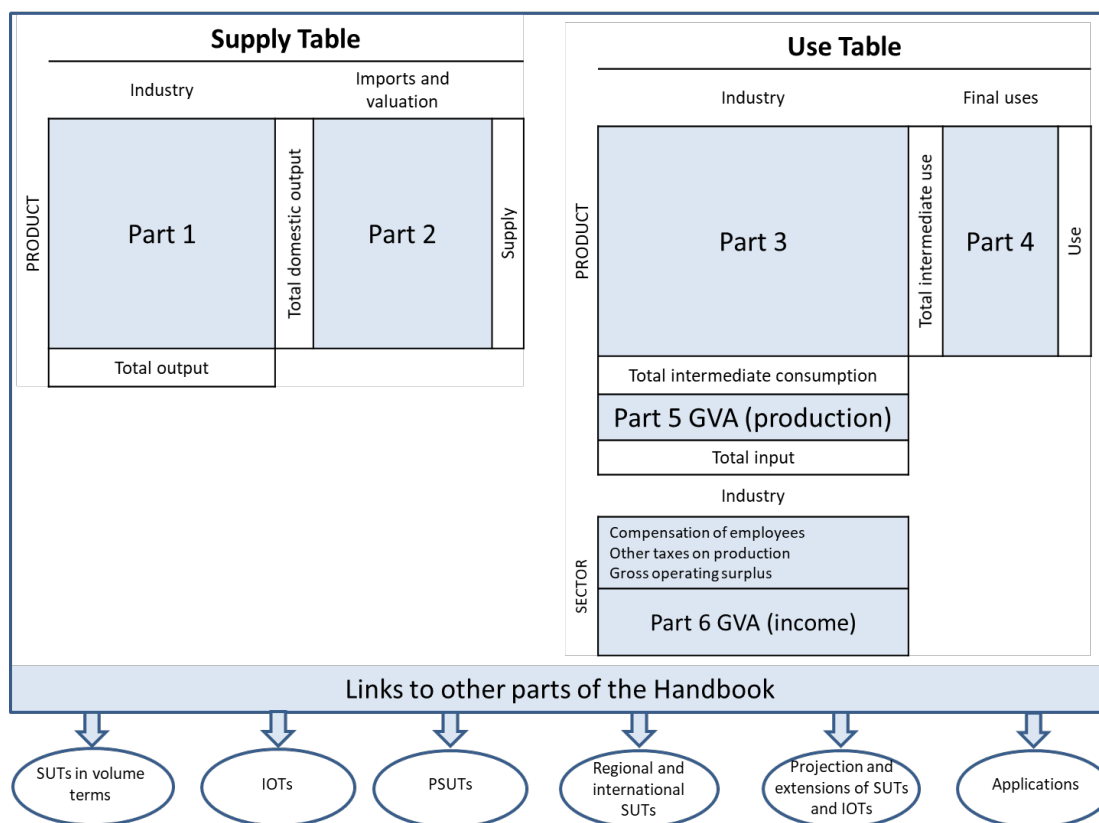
Supply Table

Industry

Imports and valuation

PRODUCT

Part 1

Total domestic output

Part 2

Supply

Total output

Use Table

Industry

Final uses

PRODUCT

Part 3

Total intermediate use

Part 4

Use

Total intermediate consumption

Part 5 GVA (production)

Total input

Industry

SECTOR

Compensation of employees
Other taxes on production
Gross operating surplus

Part 6 GVA (income)

Links to other parts of the Handbook

SUTs in volume terms

IOTs

PSUTs

Regional and international SUTs

Projection and extensions of SUTs and IOTs

Applications